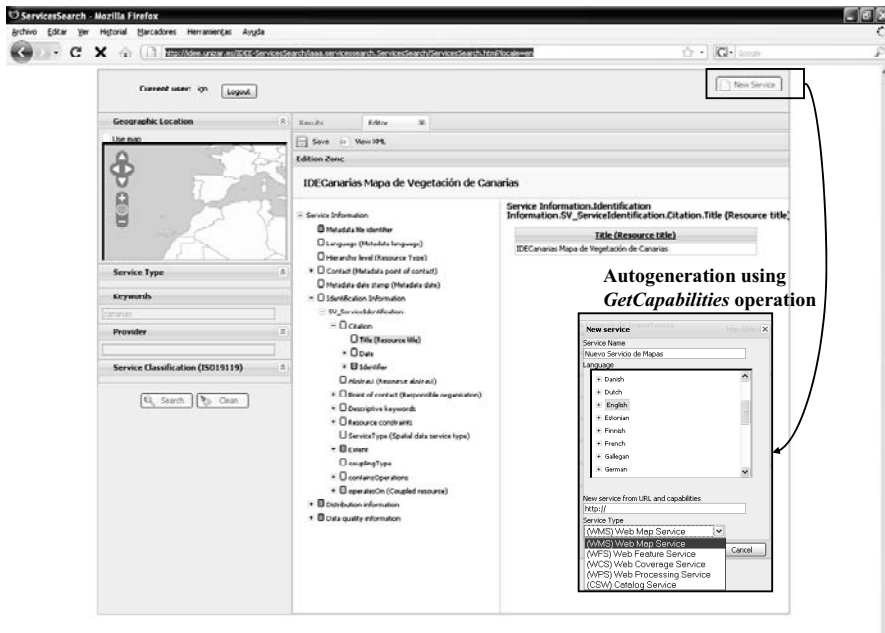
ServicesSearch - Mozilla Firefox

Archivo Editar Ver Historial Marcadores Herramientas Ayuda

http://idee.unizar.es/IDEE-ServicesSearch/aaa.servicessearch.ServicesSearch/ServicesSearch.html?locale=es

Google

Current user: ign Logout

New Service

Geographic Location

Use map

Service Type

Keywords

canarias

Provider

Service Classification (ISO19119)

Search Clean

Results Editor

Save View XML

Edition Zone

IDEGanarias Mapa de Vegetación de Canarias

Service Information
Metadata file identifier
Language (Metadata language)
Hierarchy level (Resource Type)
Contact (Metadata point of contact)
Metadata date stamp (Metadata date)
Identification Information
SV_ServiceIdentification
Citation
Title (Resource title)
Date
Identifier
Abstract (Resource abstract)
Point of contact (Responsible organization)
Descriptive keywords
Resource constraints
ServiceType (Spatial data service type)
Extent
couplingType
containsOperations
operatesOn (Coupled resource)
Distribution information
Data quality information

Service Information.Identification Information.SV_ServiceIdentification.Citation.Title (Resource title)

| Title (Resource title) |
|---|
| IDECanarias Mapa de Vegetación de Canarias |

Autogeneration using *GetCapabilities* operation

New service
Service Name
Nuevo Servicio de Mapas
Language
Danish
Dutch
English
Estonian
Finnish
French
Galician
German

New service from URL and capabilities
http://
Service Type
(WMS) Web Map Service
(WMS) Web Map Service
(WFS) Web Feature Service
(WCS) Web Coverage Service
(WPS) Web Processing Service
(CSW) Catalog Service
Cancel